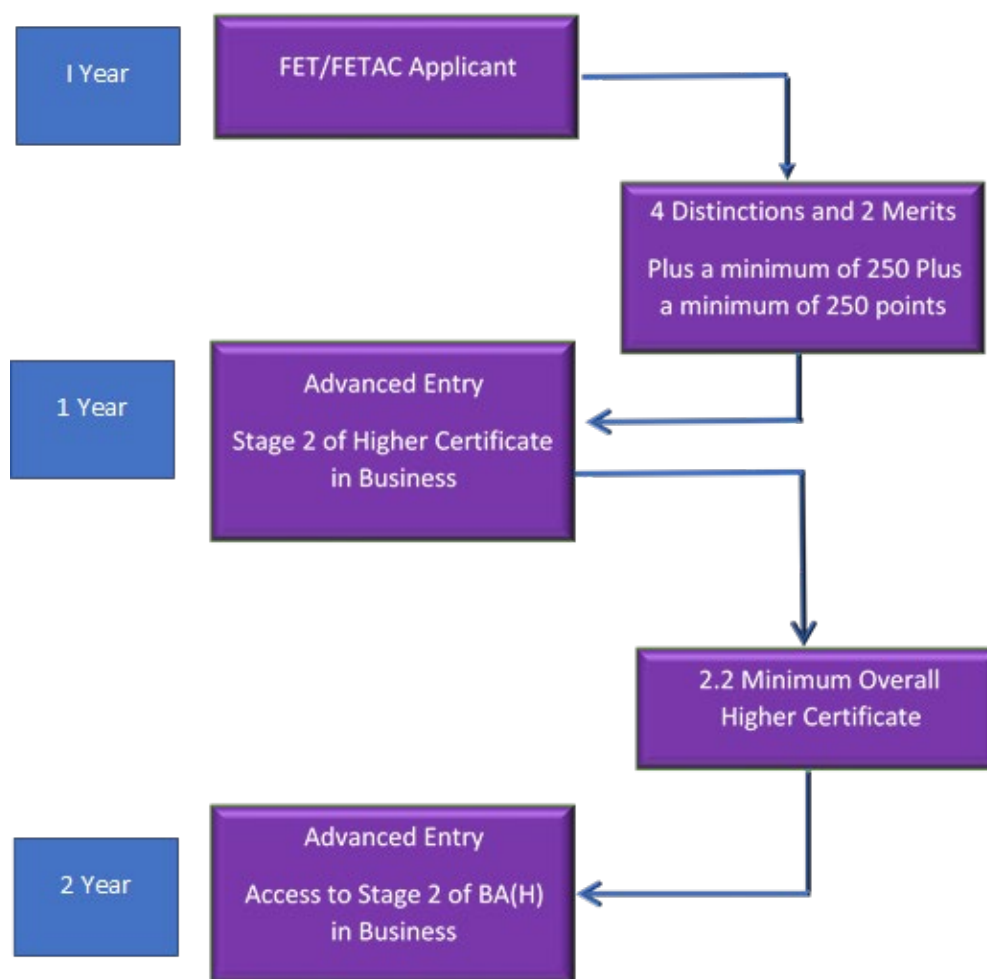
I Year

FET/FETAC Applicant

4 Distinctions and 2 Merits

Plus a minimum of 250 Plus a minimum of 250 points

1 Year

Advanced Entry

Stage 2 of Higher Certificate in Business

2.2 Minimum Overall Higher Certificate

2 Year

Advanced Entry

Access to Stage 2 of BA(H) in Business